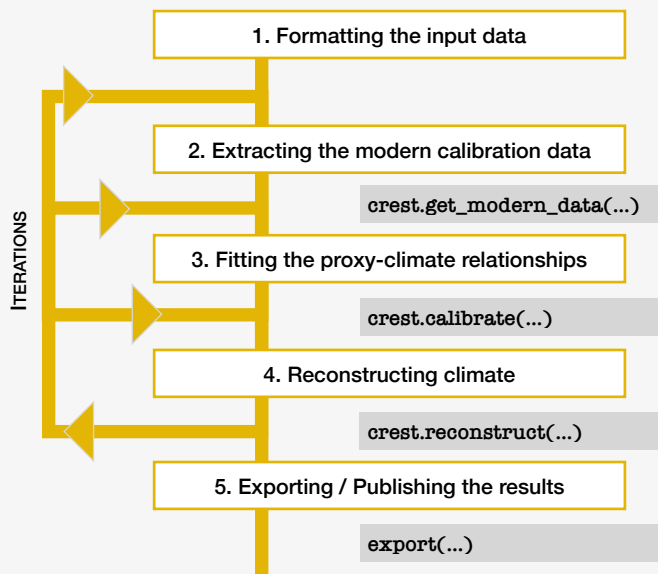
1. Formatting the input data

ITERATIONS

2. Extracting the modern calibration data

crest.get_modern_data(...)

3. Fitting the proxy-climate relationships

crest.calibrate(...)

4. Reconstructing climate

crest.reconstruct(...)

5. Exporting / Publishing the results

export(...)